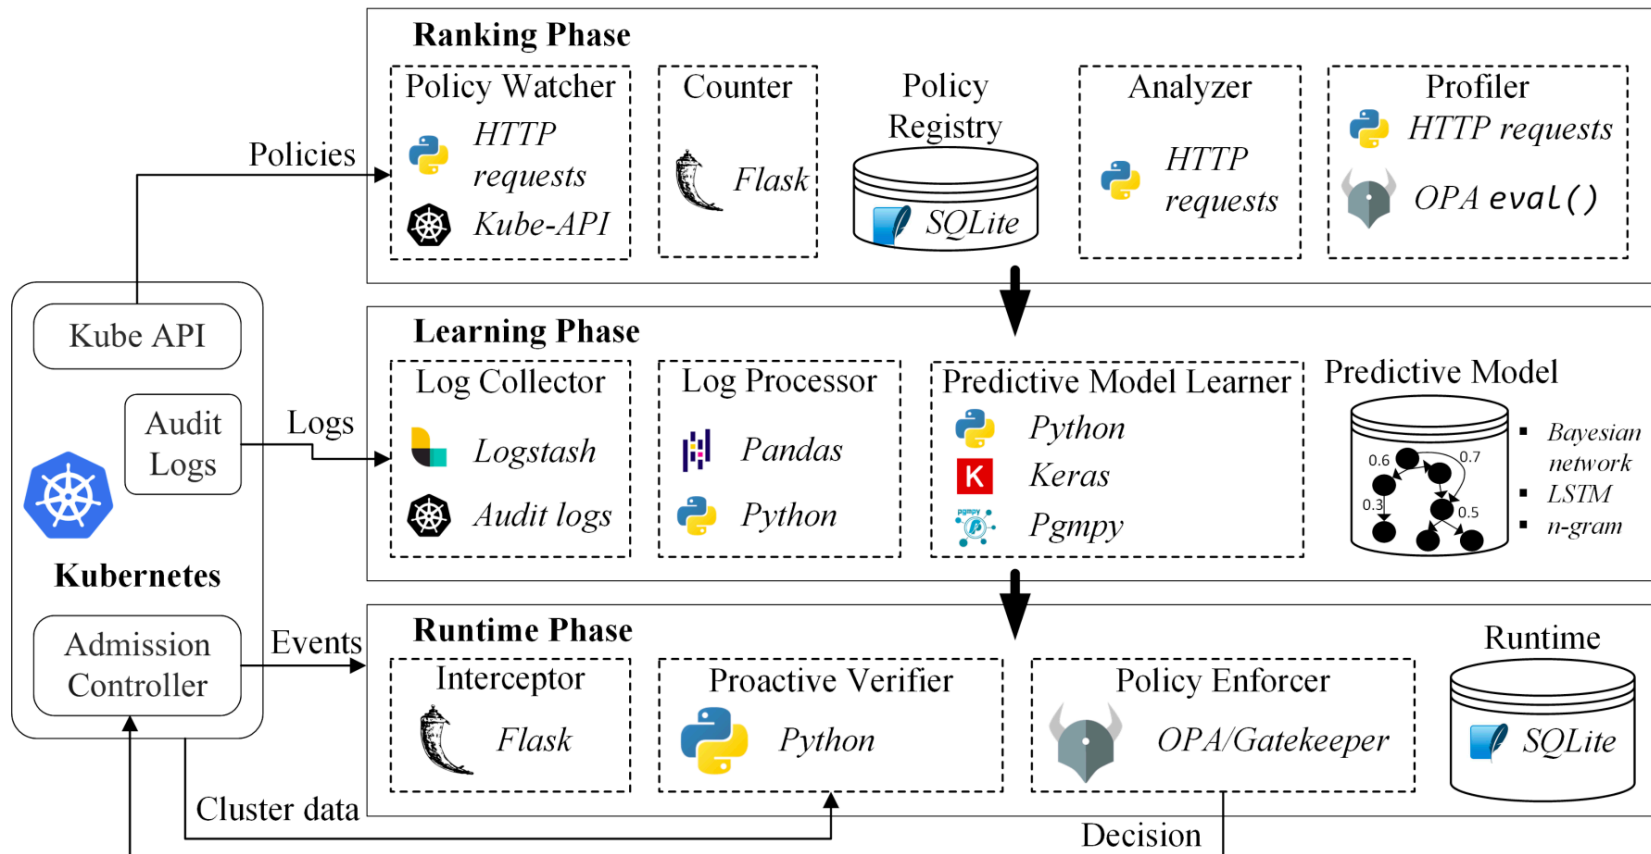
Ranking Phase

Policy Watcher
HTTP requests
Kube-API

Counter
Flask

Policy Registry
SQLite

Analyzer
HTTP requests

Profiler
HTTP requests
OPA eval()

Policies

Kube API

Audit Logs

Logs

Kubernetes

Admission Controller

Events

Learning Phase

Log Collector
Logstash
Audit logs

Log Processor
Pandas
Python

Predictive Model Learner
Python
Keras
Pgmpy

Predictive Model
0.6
0.7
0.3
0.5
▪ Bayesian network
▪ LSTM
▪ n-gram

Runtime Phase

Interceptor
Flask

Proactive Verifier
Python

Policy Enforcer
OPA/Gatekeeper

Runtime
SQLite

Cluster data

Decision